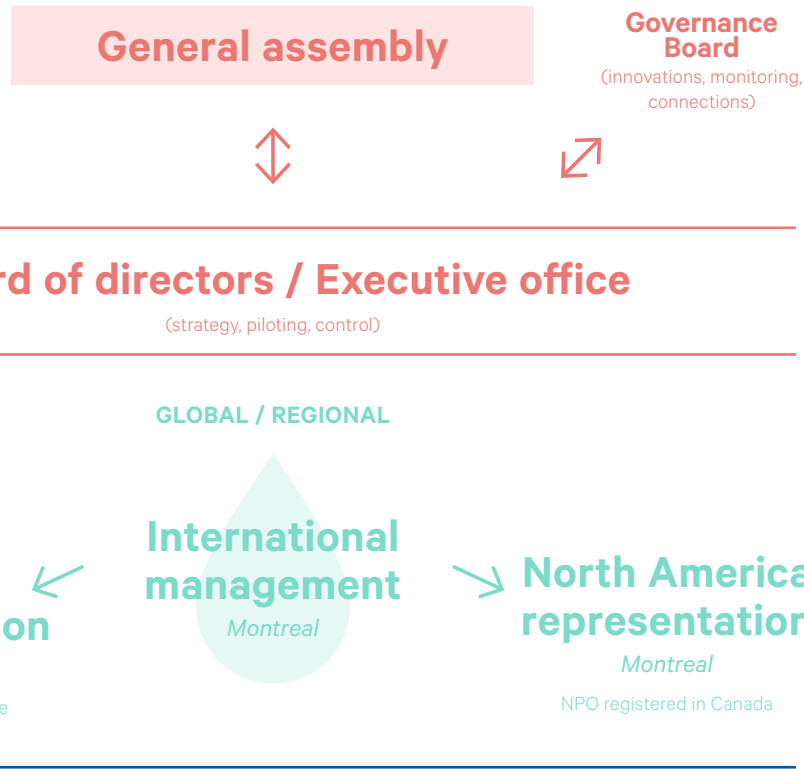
General assembly

Governance Board
(innovations, monitoring, connections)

rd of directors / Executive office
(strategy, piloting, control)

GLOBAL / REGIONAL

on

e

International management
Montreal

North America representation
Montreal
NPO registered in Canada